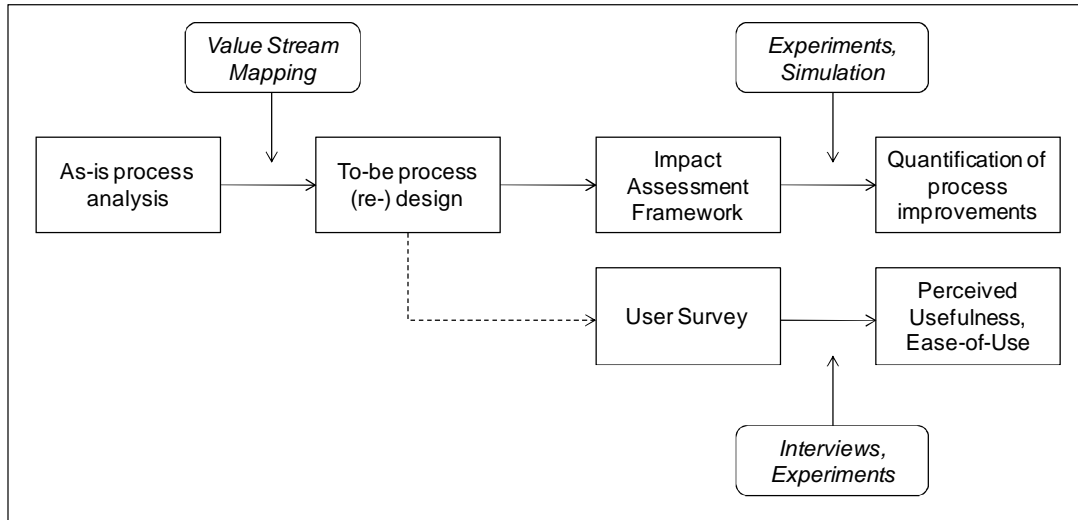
Value Stream Mapping

Experiments, Simulation

As-is process analysis

To-be process (re-) design

Impact Assessment Framework

Quantification of process improvements

User Survey

Perceived Usefulness, Ease-of-Use

Interviews, Experiments